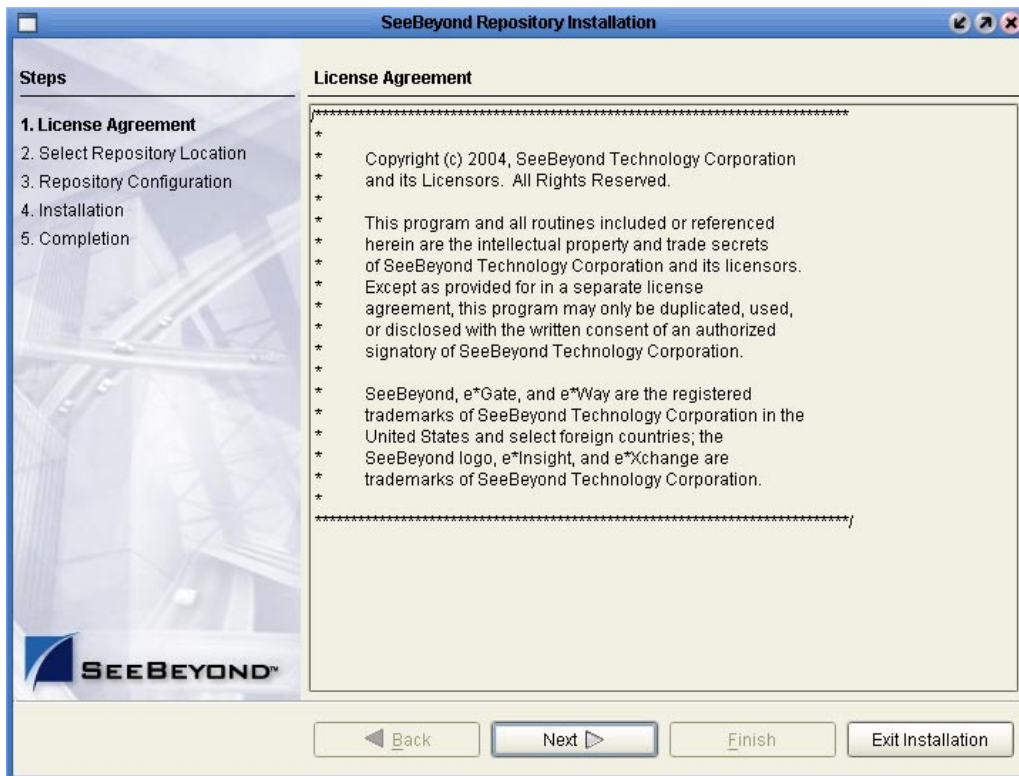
SeeBeyond Repository Installation

Steps

1. License Agreement
2. Select Repository Location
3. Repository Configuration
4. Installation
5. Completion

SEEBEYOND™

License Agreement

/*****************************************************************************
*
* Copyright (c) 2004, SeeBeyond Technology Corporation
* and its Licensors. All Rights Reserved.
*
* This program and all routines included or referenced
* herein are the intellectual property and trade secrets
* of SeeBeyond Technology Corporation and its licensors.
* Except as provided for in a separate license
* agreement, this program may only be duplicated, used,
* or disclosed with the written consent of an authorized
* signatory of SeeBeyond Technology Corporation.
*
* SeeBeyond, e*Gate, and e*Way are the registered
* trademarks of SeeBeyond Technology Corporation in the
* United States and select foreign countries; the
* SeeBeyond logo, e*Insight, and e*Xchange are
* trademarks of SeeBeyond Technology Corporation.
*
*****************************************************************************/

Back Next Finish Exit Installation